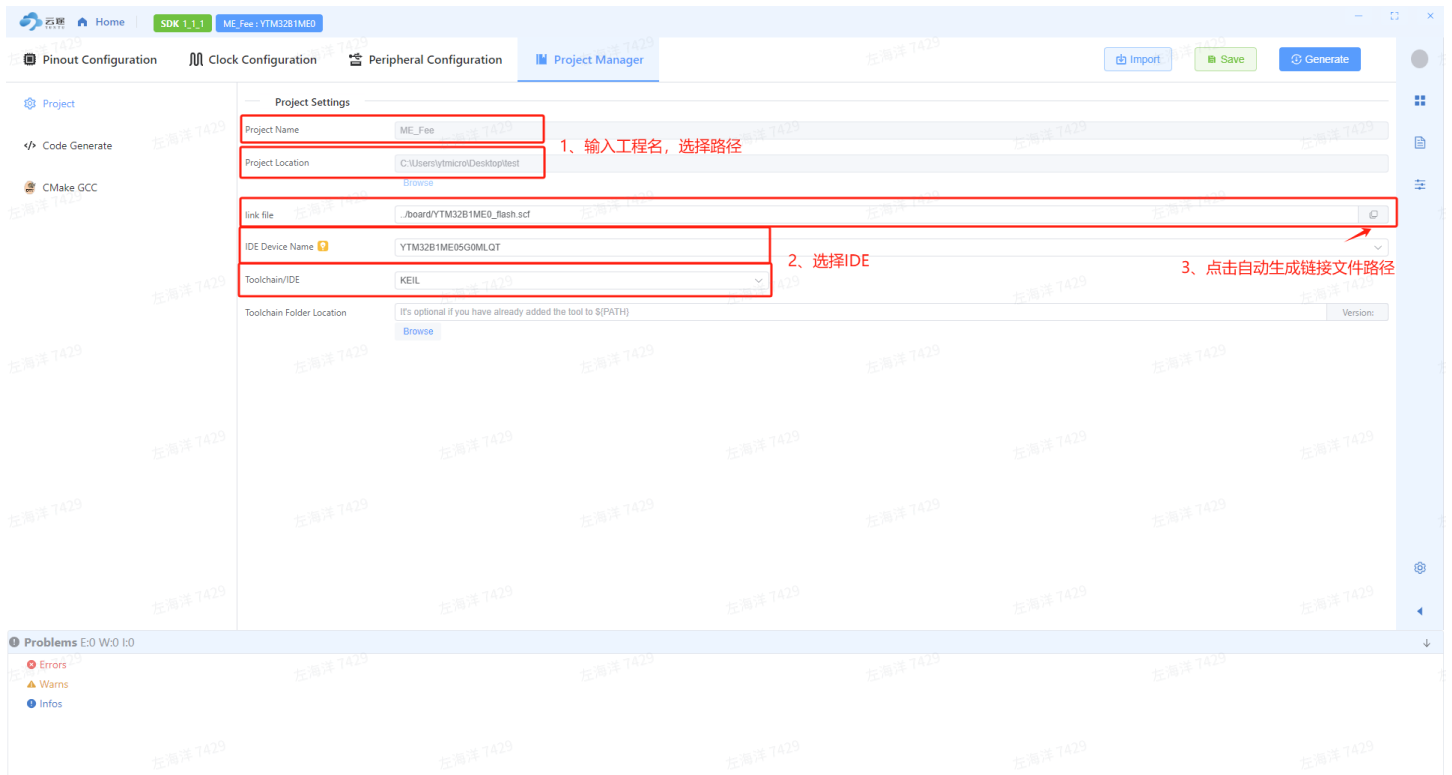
云途 Home SDK 1_1_1 ME_Fee : YTM32B1ME0

Pinout Configuration Clock Configuration Peripheral Configuration Project Manager

Import Save Generate

Project

Code Generate

CMake GCC

Project Settings

Project Name ME_Fee

Project Location C:\Users\ytmicro\Desktop\test

Browse

1、输入工程名，选择路径

link file ../board/YTM32B1ME0_flash.scf

IDE Device Name YTM32B1ME05G0MLQT

Toolchain/IDE KEIL

2、选择IDE

3、点击自动生成链接文件路径

Toolchain Folder Location It's optional if you have already added the tool to $(PATH) Version:

Browse

Problems E:0 W:0 I:0

Errors

Warns

Infos

左海洋 7429